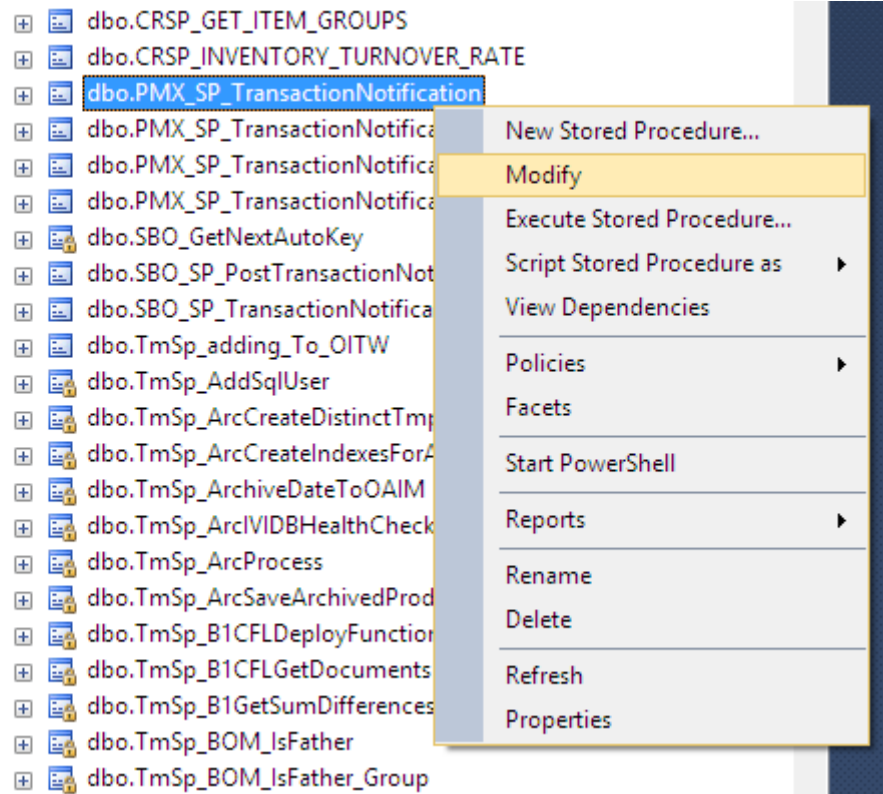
dbo.CRSP_GET_ITEM_GROUPS
dbo.CRSP_INVENTORY_TURNOVER_RATE
dbo.PMX_SP_TransactionNotification
dbo.PMX_SP_TransactionNotifica
dbo.PMX_SP_TransactionNotifica
dbo.PMX_SP_TransactionNotifica
dbo.SBO_GetNextAutoKey
dbo.SBO_SP_PostTransactionNot
dbo.SBO_SP_TransactionNotifica
dbo.TmSp_adding_To_OITW
dbo.TmSp_AddSqlUser
dbo.TmSp_ArcCreateDistinctTmp
dbo.TmSp_ArcCreateIndexesForA
dbo.TmSp_ArchiveDateToOAIM
dbo.TmSp_ArcIVDBHealthCheck
dbo.TmSp_ArcProcess
dbo.TmSp_ArcSaveArchivedProd
dbo.TmSp_B1CFLDeployFunction
dbo.TmSp_B1CFLGetDocuments
dbo.TmSp_B1GetSumDifferences
dbo.TmSp_BOM_IsFather
dbo.TmSp_BOM_IsFather_Group

New Stored Procedure...
Modify
Execute Stored Procedure...
Script Stored Procedure as
View Dependencies
Policies
Facets
Start PowerShell
Reports
Rename
Delete
Refresh
Properties